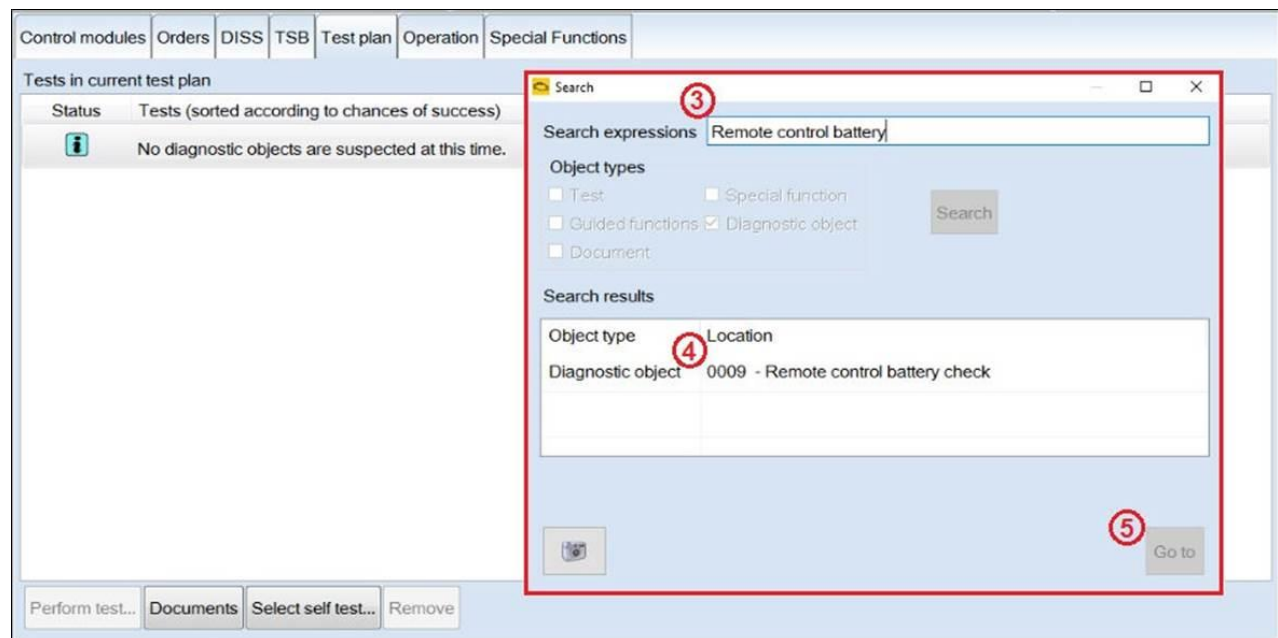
Control modules | Orders | DISS | TSB | Test plan | Operation | Special Functions

Tests in current test plan

| Status | Tests (sorted according to chances of success) |
|---|---|
| i | No diagnostic objects are suspected at this time. |

Search

③

Search expressions Remote control battery

Object types

Test

Special function

Guided functions

Diagnostic object

Document

Search

Search results

④

| Object type | Location |
|---|---|
| Diagnostic object | 0009 - Remote control battery check |

⑤

Go to

Perform test... Documents Select self test... Remove